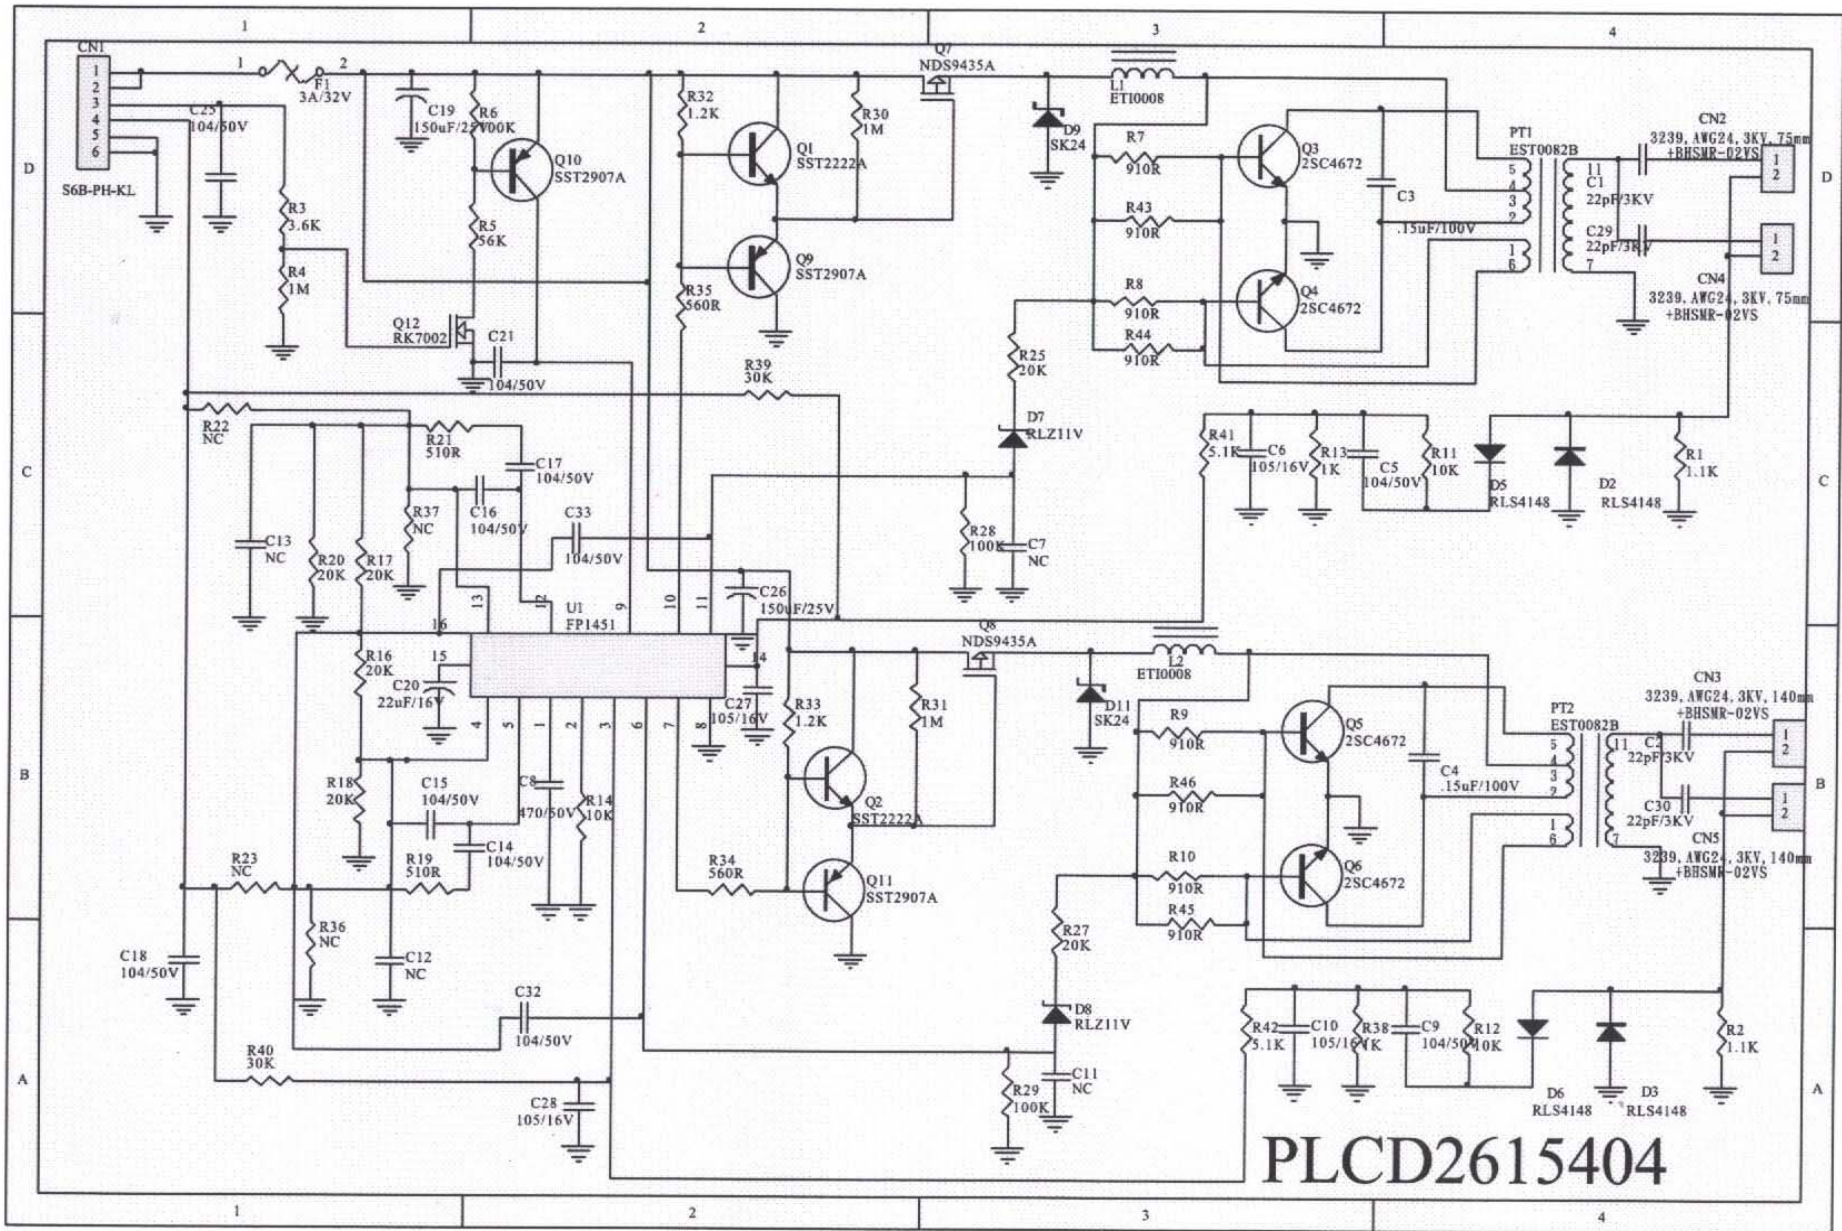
1
2
3
4
D
C
B
A
CN1
1
2
3
4
5
6
S6B-PH-KL
C25
104/50V
1
F1
3A/32V
2
C19
150uF/25V
R6
100K
Q10
SST2907A
R5
56K
R3
3.6K
R4
1M
Q12
RK7002
C21
104/50V
R32
1.2K
Q1
SST2222A
R30
1M
Q9
SST2907A
R35
560R
Q7
NDS9435A
D9
SK24
L1
ETI0008
R7
910R
R43
910R
R8
910R
R44
910R
Q3
2SC4672
Q4
2SC4672
C3
.15uF/100V
PT1
EST0082B
5
4
3
2
1
6
11
C1
22pF/3KV
C29
22pF/3KV
7
CN2
3239, AWG24, 3KV, 75mm +BHSMR-02VS
1
2
1
2
CN4
3239, AWG24, 3KV, 75mm +BHSMR-02VS
R25
20K
D7
RLZ11V
R39
30K
R22
NC
R21
510R
C17
104/50V
C16
104/50V
R37
NC
C33
104/50V
C13
NC
R20
20K
R17
20K
R28
100K
C7
NC
R41
5.1K
C6
105/16V
R13
1K
C5
104/50V
R11
10K
D5
RLS4148
D2
RLS4148
R1
1.1K
U1
FP1451
16
13
12
9
10
11
C26
150uF/25V
15
14
R16
20K
C20
22uF/16V
4
5
1
2
3
6
7
8
C27
105/16V
Q8
NDS9435A
L2
ETI0008
D11
SK24
R33
1.2K
R31
1M
Q2
SST2222A
R9
910R
R46
910R
R10
910R
R45
910R
Q5
2SC4672
Q6
2SC4672
C4
.15uF/100V
PT2
EST0082B
5
4
3
2
1
6
11
C2
22pF/3KV
C30
22pF/3KV
7
CN3
3239, AWG24, 3KV, 140mm +BHSMR-02VS
1
2
1
2
CN5
3239, AWG24, 3KV, 140mm +BHSMR-02VS
R18
20K
C15
104/50V
C8
470/50V
R14
10K
R19
510R
C14
104/50V
R34
560R
Q11
SST2907A
R23
NC
R36
NC
C12
NC
C18
104/50V
R27
20K
D8
RLZ11V
C32
104/50V
R40
30K
C28
105/16V
R29
100K
C11
NC
R42
5.1K
C10
105/16V
R38
1K
C9
104/50V
R12
10K
D6
RLS4148
D3
RLS4148
R2
1.1K
PLCD2615404
1
2
3
4